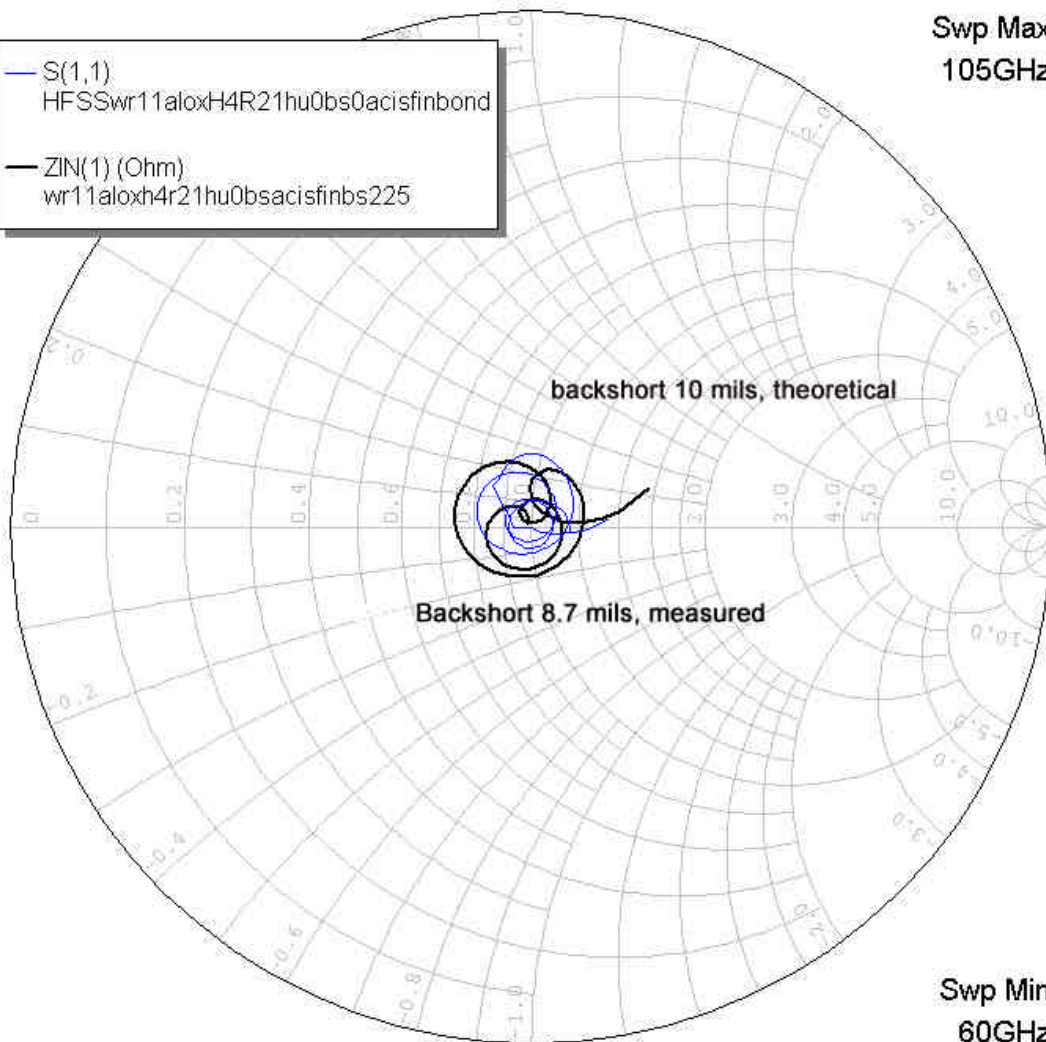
S(1,1)
HFSSwr11aloxH4R21hu0bs0acisfinbond

ZIN(1) (Ohm)
wr11aloxh4r21hu0bsacisfinbs225

Swp Max
105GHz

backshort 10 mils, theoretical

Backshort 8.7 mils, measured

Swp Min
60GHz

1.0
0.8
2.0
3.0
4.0
5.0
10.0
0.6
0
0.2
0.4
0.6
1.0
3.0
4.0
5.0
10.0
-10.0
-5.0
-4.0
-3.0
-2.0
-1.0
-0.8
-0.6
-0.4
-0.2